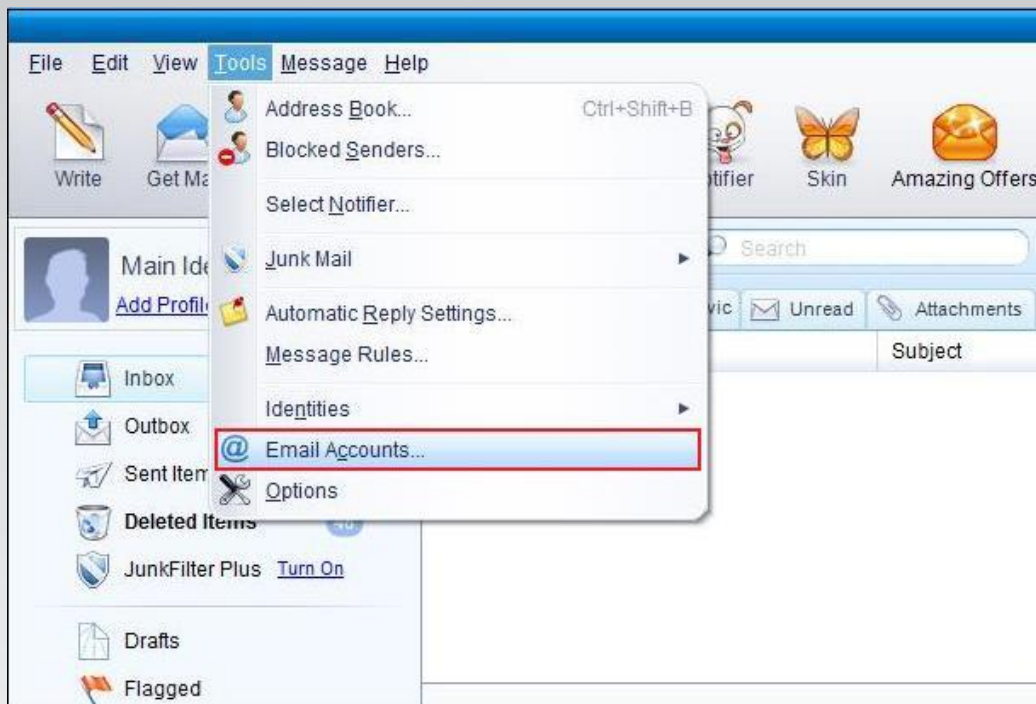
File Edit View Tools Message Help

Write Get Ma

Address Book... Ctrl+Shift+B
Blocked Senders...
Select Notifier...
Junk Mail
Automatic Reply Settings...
Message Rules...
Identities
Email Accounts...
Options

tifier Skin Amazing Offers

Main Ide
Add Profil

Search

vic Unread Attachments

Subject

Inbox
Outbox
Sent Item
Deleted Items
JunkFilter Plus Turn On
Drafts
Flagged